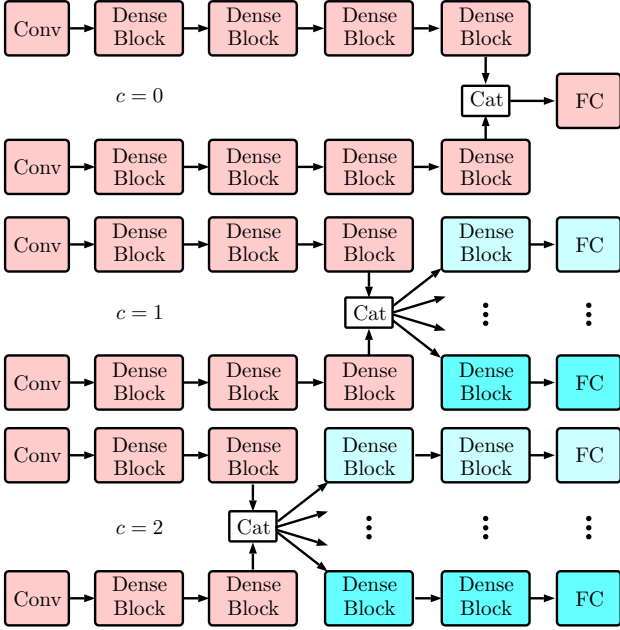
Conv Dense Block Dense Block Dense Block Dense Block

$c = 0$ Cat FC

Conv Dense Block Dense Block Dense Block Dense Block

Conv Dense Block Dense Block Dense Block Dense Block FC

$c = 1$ Cat ⋮ ⋮

Conv Dense Block Dense Block Dense Block Dense Block FC

Conv Dense Block Dense Block Dense Block Dense Block FC

$c = 2$ Cat ⋮ ⋮ ⋮

Conv Dense Block Dense Block Dense Block Dense Block FC